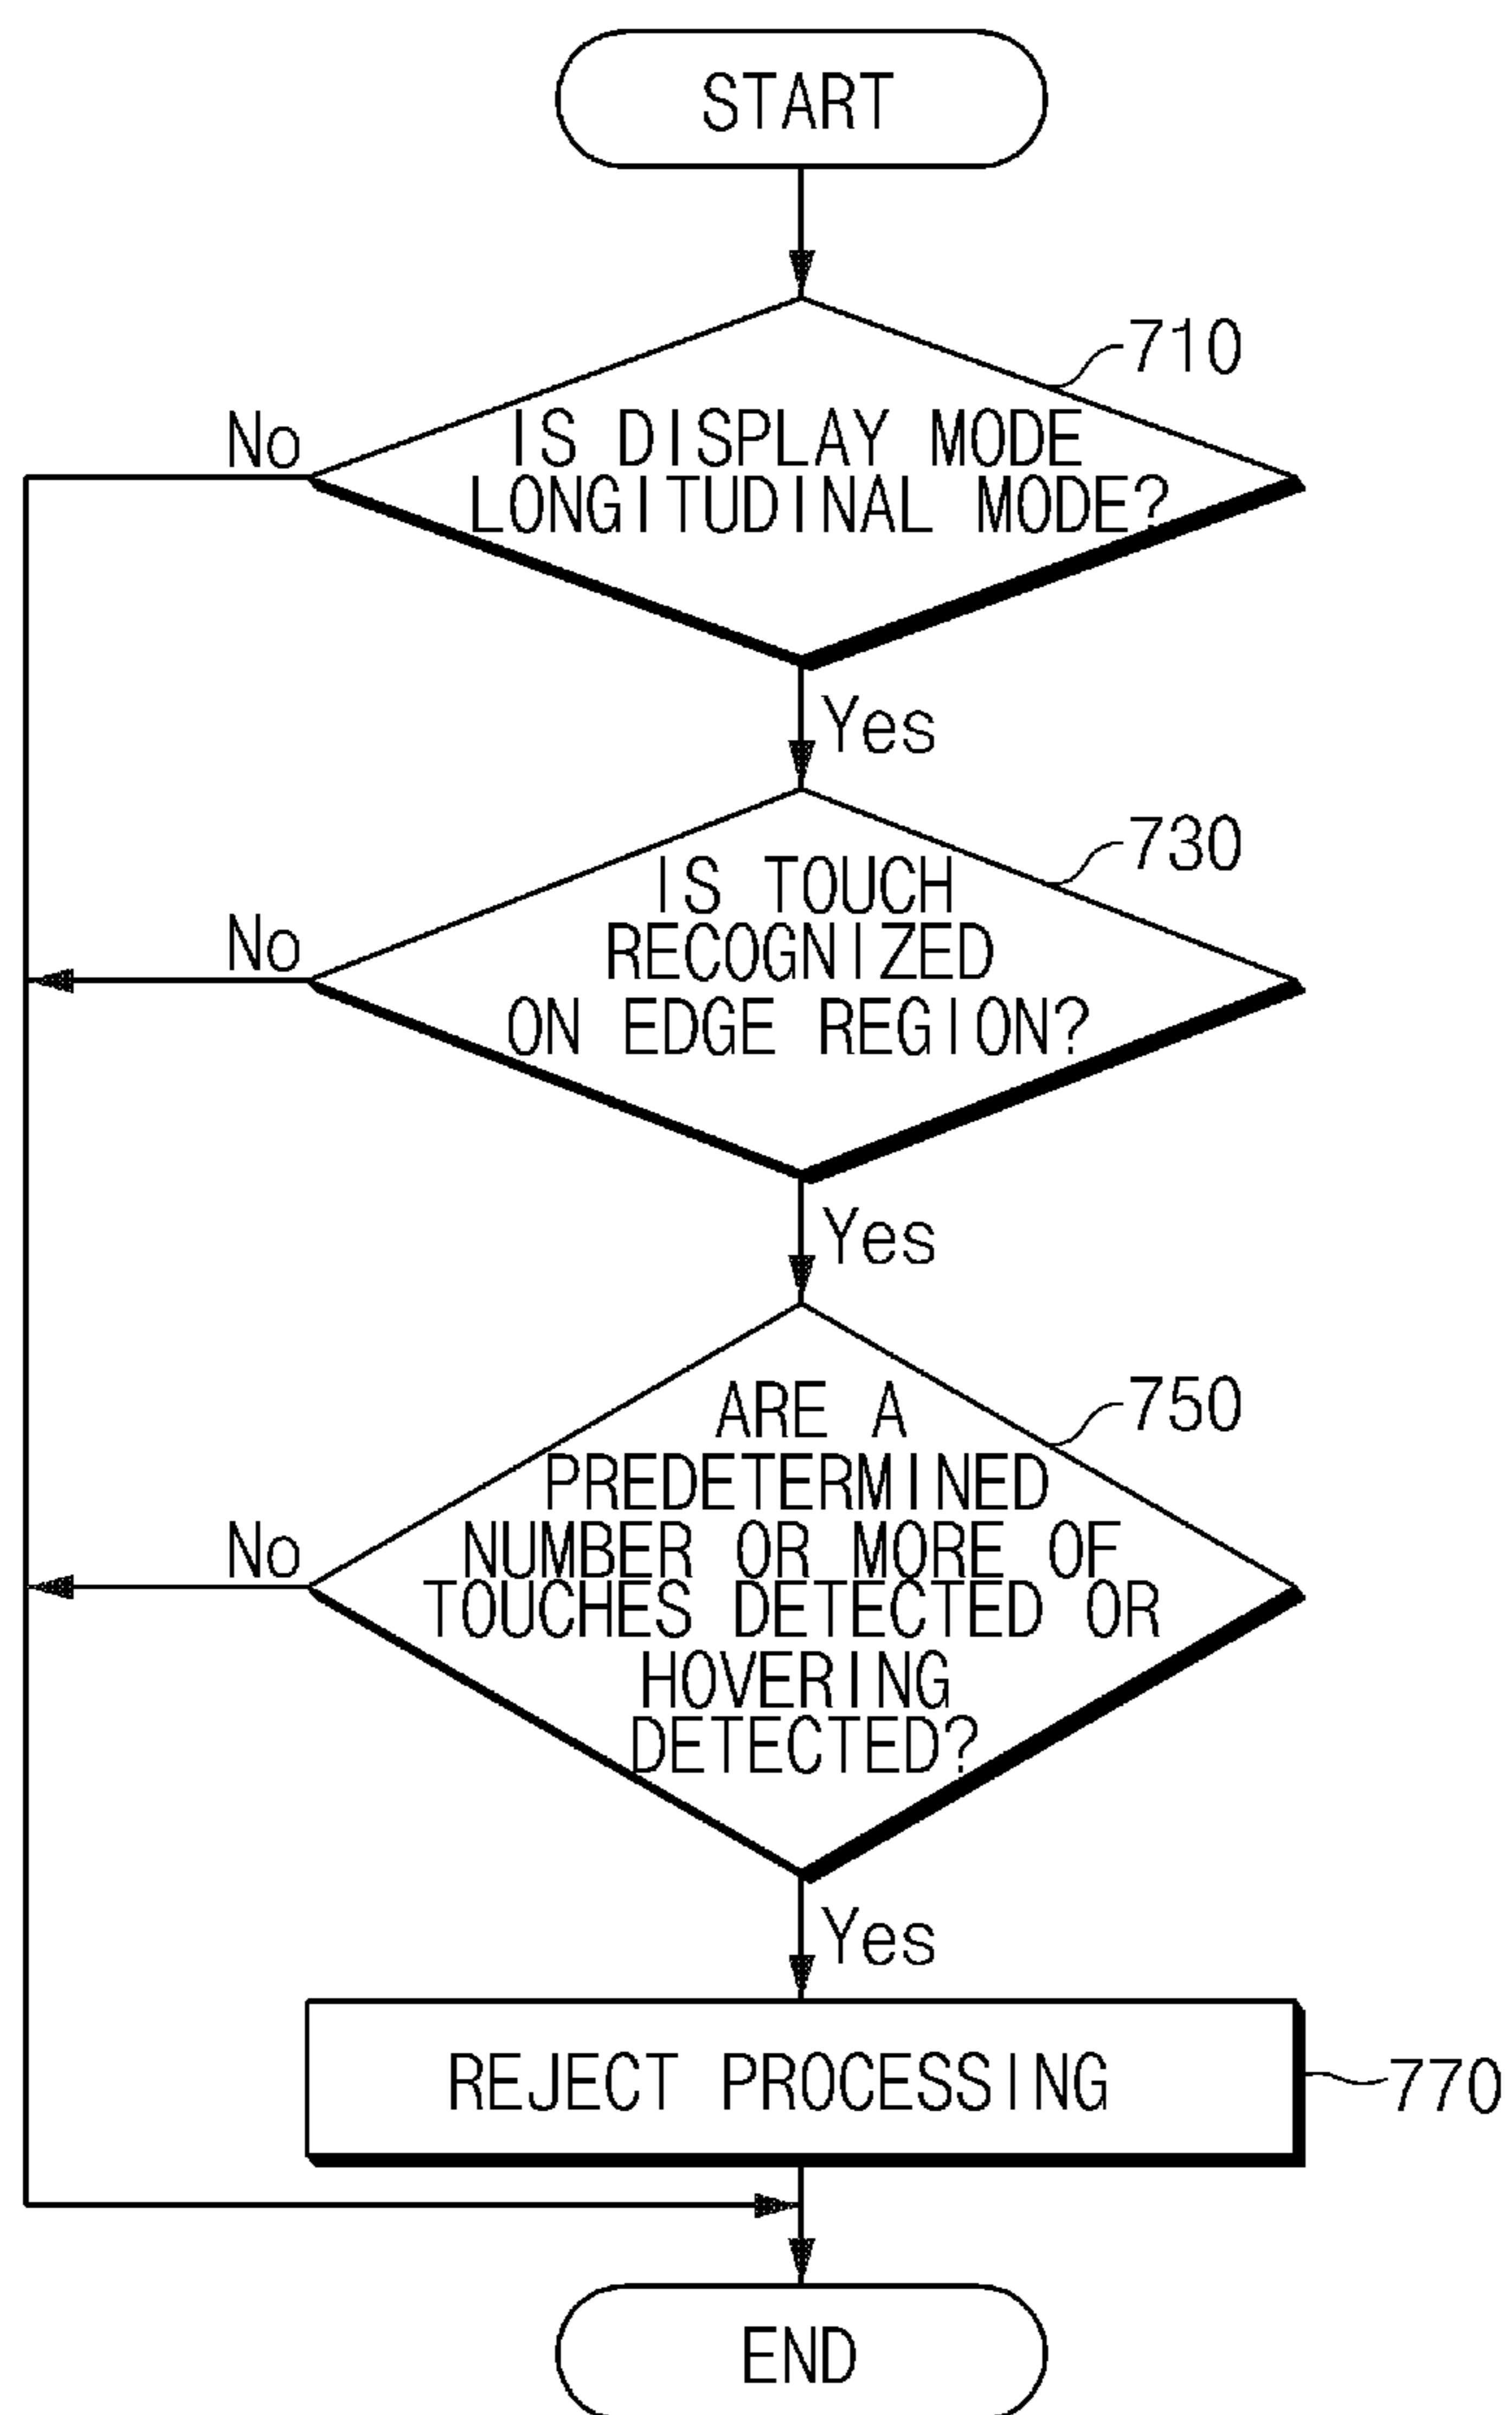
START

710

IS DISPLAY MODE LONGITUDINAL MODE?

No

Yes

730

IS TOUCH RECOGNIZED ON EDGE REGION?

No

Yes

750

ARE A PREDETERMINED NUMBER OR MORE OF TOUCHES DETECTED OR HOVERING DETECTED?

No

Yes

REJECT PROCESSING

770

END